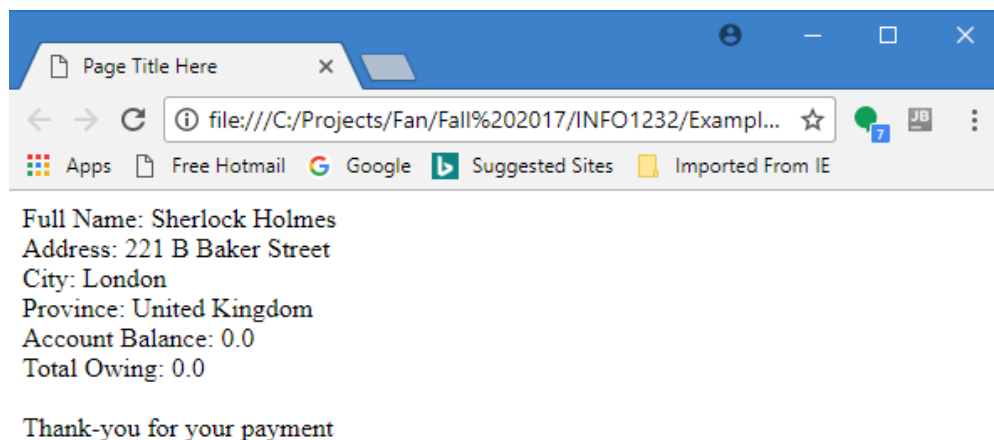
Page Title Here

file:///C:/Projects/Fan/Fall%202017/INFO1232/Exampl...

7

JB

Apps  Free Hotmail  Google  Suggested Sites  Imported From IE

Full Name: Sherlock Holmes
Address: 221 B Baker Street
City: London
Province: United Kingdom
Account Balance: 0.0
Total Owing: 0.0

Thank-you for your payment